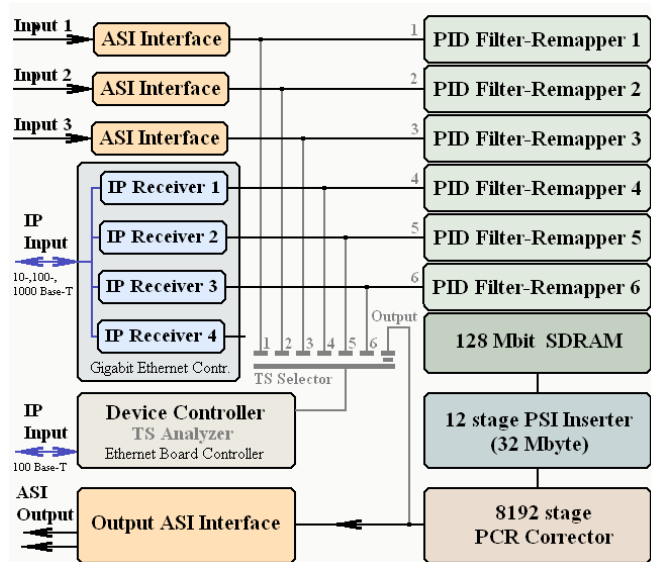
Input 1
ASI Interface
1
PID Filter-Remapper 1
Input 2
ASI Interface
2
PID Filter-Remapper 2
Input 3
ASI Interface
3
PID Filter-Remapper 3
IP Receiver 1
4
PID Filter-Remapper 4
IP Input
10-,100-, 1000 Base-T
IP Receiver 2
5
PID Filter-Remapper 5
IP Receiver 3
6
PID Filter-Remapper 6
IP Receiver 4
Output
128 Mbit SDRAM
1 2 3 4 5 6
Gigabit Ethernet Contr.
TS Selector
IP Input
100 Base-T
Device Controller
TS Analyzer
Ethernet Board Controller
12 stage PSI Inserter
(32 Mbyte)
ASI Output
Output ASI Interface
8192 stage
PCR Corrector